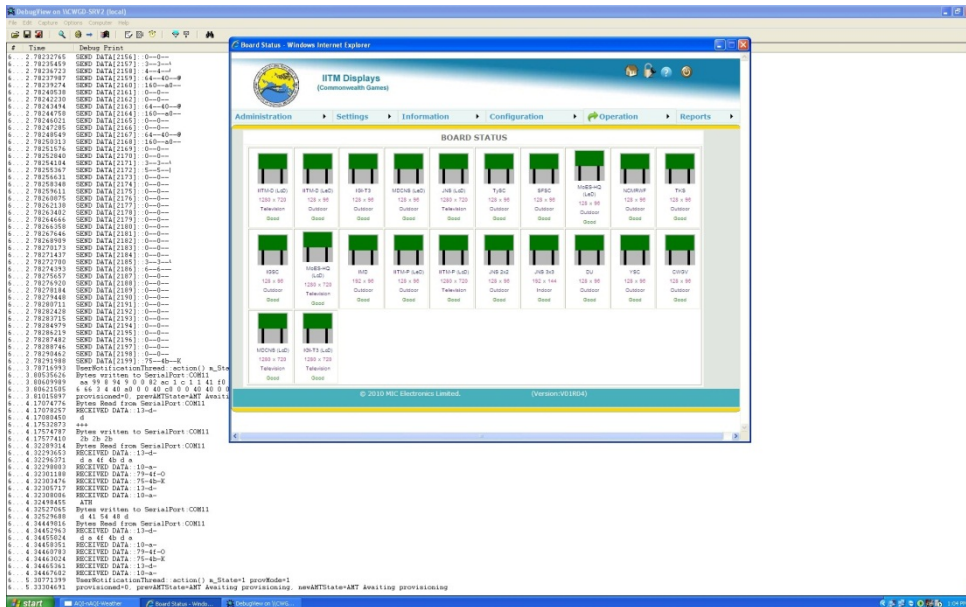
DebugView on \\CWGD-SRV2 (local)
File Edit Capture Options Computer Help

| # | Time | Debug Print |
|---|---|---|
| 6... | 2.78232765 | SEND DATA[2156]: 0--0-- |
| 6... | 2.78235459 | SEND DATA[2157]: 3--3-- |
| 6... | 2.78236723 | SEND DATA[2158]: 4--4-- |
| 6... | 2.78237987 | SEND DATA[2159]: 64--40--@ |
| 6... | 2.78239274 | SEND DATA[2160]: 160--a0-- |
| 6... | 2.78240538 | SEND DATA[2161]: 0--0-- |
| 6... | 2.78242230 | SEND DATA[2162]: 0--0-- |
| 6... | 2.78243494 | SEND DATA[2163]: 64--40--@ |
| 6... | 2.78244758 | SEND DATA[2164]: 160--a0-- |
| 6... | 2.78246021 | SEND DATA[2165]: 0--0-- |
| 6... | 2.78247285 | SEND DATA[2166]: 0--0-- |
| 6... | 2.78248549 | SEND DATA[2167]: 64--40--@ |
| 6... | 2.78250313 | SEND DATA[2168]: 160--a0-- |
| 6... | 2.78251576 | SEND DATA[2169]: 0--0-- |
| 6... | 2.78252840 | SEND DATA[2170]: 0--0-- |
| 6... | 2.78254104 | SEND DATA[2171]: 3--3-- |
| 6... | 2.78255367 | SEND DATA[2172]: 5--5-- |
| 6... | 2.78256631 | SEND DATA[2173]: 0--0-- |
| 6... | 2.78258348 | SEND DATA[2174]: 0--0-- |
| 6... | 2.78259611 | SEND DATA[2175]: 0--0-- |
| 6... | 2.78260875 | SEND DATA[2176]: 0--0-- |
| 6... | 2.78262138 | SEND DATA[2177]: 0--0-- |
| 6... | 2.78263402 | SEND DATA[2178]: 0--0-- |
| 6... | 2.78264666 | SEND DATA[2179]: 0--0-- |
| 6... | 2.78266358 | SEND DATA[2180]: 0--0-- |
| 6... | 2.78267646 | SEND DATA[2181]: 0--0-- |
| 6... | 2.78268909 | SEND DATA[2182]: 0--0-- |
| 6... | 2.78270173 | SEND DATA[2183]: 0--0-- |
| 6... | 2.78271437 | SEND DATA[2184]: 0--0-- |
| 6... | 2.78272700 | SEND DATA[2185]: 3--3-- |
| 6... | 2.78274393 | SEND DATA[2186]: 6--6-- |
| 6... | 2.78275657 | SEND DATA[2187]: 0--0-- |
| 6... | 2.78276920 | SEND DATA[2188]: 0--0-- |
| 6... | 2.78278184 | SEND DATA[2189]: 0--0-- |
| 6... | 2.78279448 | SEND DATA[2190]: 0--0-- |
| 6... | 2.78280711 | SEND DATA[2191]: 0--0-- |
| 6... | 2.78282428 | SEND DATA[2192]: 0--0-- |
| 6... | 2.78283715 | SEND DATA[2193]: 0--0-- |
| 6... | 2.78284979 | SEND DATA[2194]: 0--0-- |
| 6... | 2.78286219 | SEND DATA[2195]: 0--0-- |
| 6... | 2.78287482 | SEND DATA[2196]: 0--0-- |
| 6... | 2.78288746 | SEND DATA[2197]: 0--0-- |
| 6... | 2.78290462 | SEND DATA[2198]: 0--0-- |
| 6... | 2.78291988 | SEND DATA[2199]: 75--4b--K |
| 6... | 3.78716993 | UserNotificationThread::action() a_Sta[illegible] |
| 6... | 3.80535626 | Bytes written to SerialPort:COM11 |
| 6... | 3.80609989 | aa 99 8 94 0 0 82 ac 1 c 1 41 f0 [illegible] |
| 6... | 3.80621585 | 6 66 3 4 40 a0 0 0 40 c0 0 0 40 40 0 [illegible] |
| 6... | 3.81015897 | provisioned=0, prevAMTState=AMT Awaiting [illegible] |
| 6... | 4.17074776 | Bytes Read from SerialPort:COM11 |
| 6... | 4.17078257 | RECEIVED DATA: 13--d- |
| 6... | 4.17080450 | d |
| 6... | 4.17532873 | +++ |
| 6... | 4.17554787 | Bytes written to SerialPort:COM11 |
| 6... | 4.17577410 | 2b 2b 2b |
| 6... | 4.32289314 | Bytes Read from SerialPort:COM11 |
| 6... | 4.32293653 | RECEIVED DATA: 13--d- |
| 6... | 4.32296371 | d a 4f 4b d a |
| 6... | 4.32298083 | RECEIVED DATA: 10--a- |
| 6... | 4.32301180 | RECEIVED DATA: 79--4f--O |
| 6... | 4.32303476 | RECEIVED DATA: 75--4b--K |
| 6... | 4.32305717 | RECEIVED DATA: 13--d- |
| 6... | 4.32308006 | RECEIVED DATA: 10--a- |
| 6... | 4.32498455 | ATH |
| 6... | 4.32527065 | Bytes written to SerialPort:COM11 |
| 6... | 4.32529688 | 41 54 48 d |
| 6... | 4.34449016 | Bytes Read from SerialPort:COM11 |
| 6... | 4.34452963 | RECEIVED DATA: 13--d- |
| 6... | 4.34455024 | d a 4f 4b d a |
| 6... | 4.34459351 | RECEIVED DATA: 10--a- |
| 6... | 4.34460783 | RECEIVED DATA: 79--4f--O |
| 6... | 4.34463024 | RECEIVED DATA: 75--4b--K |
| 6... | 4.34465361 | RECEIVED DATA: 13--d- |
| 6... | 4.34467682 | RECEIVED DATA: 10--a- |
| 6... | 5.30771399 | UserNotificationThread::action() a_State=1 provMode=1 |
| 6... | 5.33304691 | provisioned=0, prevAMTState=AMT Awaiting provisioning, newAMTState=AMT Awaiting provisioning |

Board Status - Windows Internet Explorer

IITM Displays
(Commonwealth Games)

Administration | Settings | Information | Configuration | Operation | Reports

BOARD STATUS

| IITM-D (LeD) 1280 x 720 Television Good | IITM-D (LeD) 1280 x 720 Television Good | IGI-T3 128 x 96 Outdoor Good | MDCNS (LeD) 128 x 96 Outdoor Good | JNS (LeD) 1280 x 720 Television Good | TySC 128 x 96 Outdoor Good | SPSC 128 x 96 Outdoor Good | MoES-HQ (LeD) 128 x 96 Outdoor Good | NCMRWF 128 x 96 Outdoor Good | TKS 128 x 96 Outdoor Good |
|---|---|---|---|---|---|---|---|---|---|
| KDSC 128 x 96 Outdoor Good | MoES-HQ (LeD) 1280 x 720 Television Good | IMD 192 x 96 Outdoor Good | IITM-P (LeD) 128 x 96 Outdoor Good | IITM-P (LeD) 1280 x 720 Television Good | JNS 2x2 128 x 96 Outdoor Good | JNS 3x3 192 x 144 Indoor Good | DU 128 x 96 Outdoor Good | YSC 128 x 96 Outdoor Good | CWGV 128 x 96 Outdoor Good |
| MDCNS (LeD) 1280 x 720 Television Good | IGI-T3 (LeD) 1280 x 720 Television Good | | | | | | | | |

© 2010 MIC Electronics Limited. (Version:V01R04)

start | AC2-VAG2-Weather | Board Status - Windo... | DebugView on \\CWG...
1:04 PM